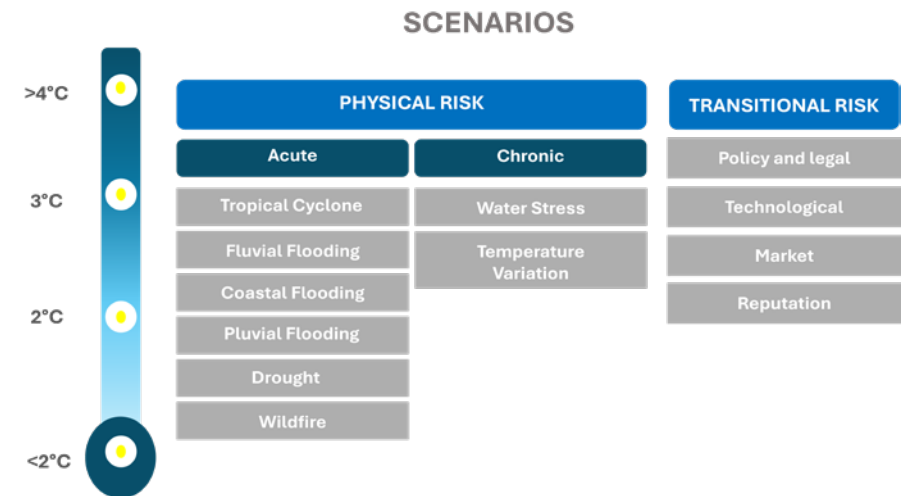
SCENARIOS

>4°C

3°C

2°C

<2°C

PHYSICAL RISK

Acute

Tropical Cyclone

Fluvial Flooding

Coastal Flooding

Pluvial Flooding

Drought

Wildfire

Chronic

Water Stress

Temperature Variation

TRANSITIONAL RISK

Policy and legal

Technological

Market

Reputation